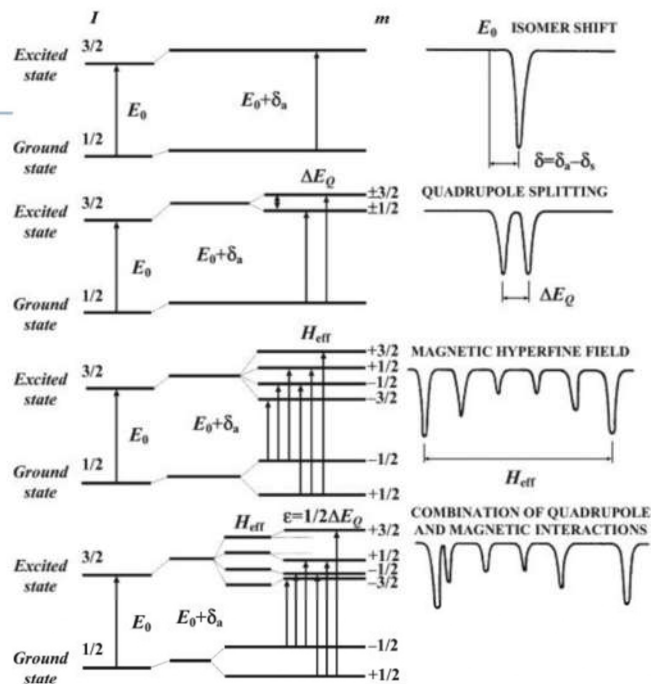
$I$

$m$

Excited state

3/2

$E_0$

$E_0+\delta_a$

Ground state

1/2

$E_0$ ISOMER SHIFT

$\delta=\delta_a-\delta_s$

Excited state

3/2

$\Delta E_Q$

$\pm 3/2$

$\pm 1/2$

$E_0$

$E_0+\delta_a$

Ground state

1/2

QUADRUPOLE SPLITTING

$\Delta E_Q$

$H_{eff}$

Excited state

3/2

+3/2

+1/2

−1/2

−3/2

$E_0$

$E_0+\delta_a$

Ground state

1/2

−1/2

+1/2

MAGNETIC HYPERFINE FIELD

$H_{eff}$

$H_{eff}$

$\varepsilon=1/2\Delta E_Q$

Excited state

3/2

+3/2

+1/2

−1/2

−3/2

$E_0$

$E_0+\delta_a$

Ground state

1/2

−1/2

+1/2

COMBINATION OF QUADRUPOLE AND MAGNETIC INTERACTIONS